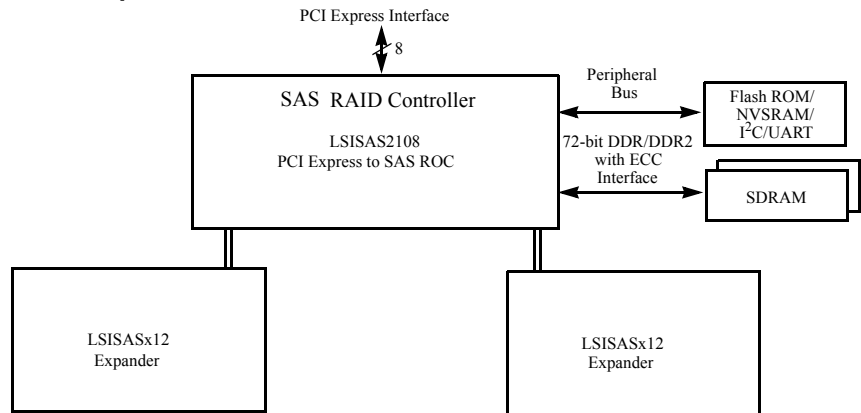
PCI Express Interface

8

SAS RAID Controller

LSISAS2108
PCI Express to SAS ROC

Peripheral Bus

Flash ROM/ NVSRAM/ $I^2C$/UART

72-bit DDR/DDR2 with ECC Interface

SDRAM

LSISASx12 Expander

LSISASx12 Expander